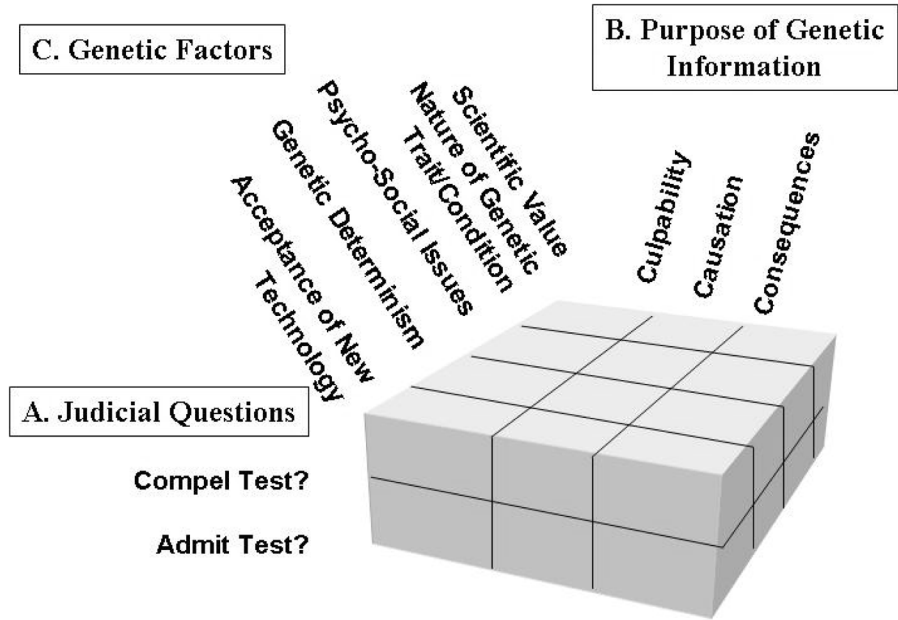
C. Genetic Factors

B. Purpose of Genetic Information

Acceptance of New Technology

Genetic Determinism

Psycho-Social Issues

Nature of Genetic Trait/Condition

Scientific Value

Culpability

Causation

Consequences

A. Judicial Questions

Compel Test?

Admit Test?